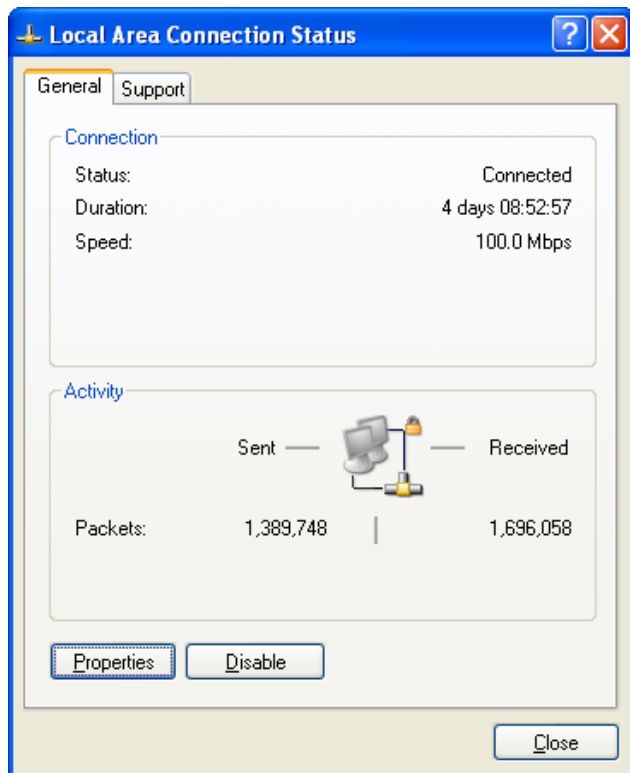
Local Area Connection Status

General | Support

Connection

Status: Connected

Duration: 4 days 08:52:57

Speed: 100.0 Mbps

Activity

Sent — — Received

Packets: 1,389,748 | 1,696,058

Properties | Disable

Close